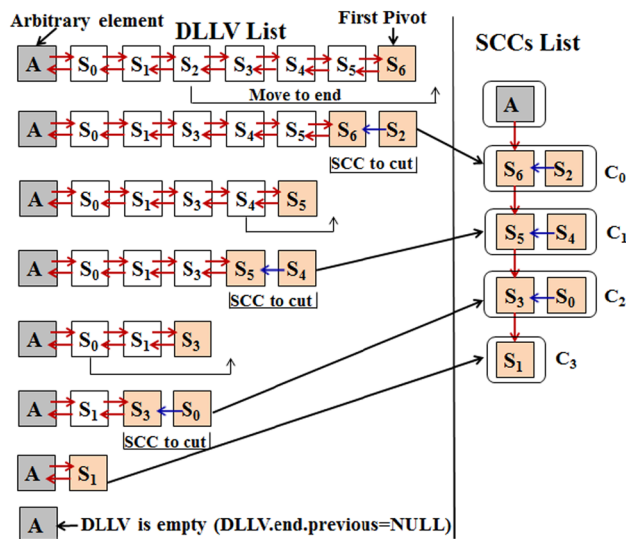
Arbitrary element
DLLV List
First Pivot
SCCs List

A $S_0$ $S_1$ $S_2$ $S_3$ $S_4$ $S_5$ $S_6$
Move to end

A $S_0$ $S_1$ $S_3$ $S_4$ $S_5$ $S_6$ $S_2$
SCC to cut

A $S_0$ $S_1$ $S_3$ $S_4$ $S_5$

A $S_0$ $S_1$ $S_3$ $S_5$ $S_4$
SCC to cut

A $S_0$ $S_1$ $S_3$

A $S_1$ $S_3$ $S_0$
SCC to cut

A $S_1$

A ←DLLV is empty (DLLV.end.previous=NULL)

A
$S_6$ $S_2$ $C_0$
$S_5$ $S_4$ $C_1$
$S_3$ $S_0$ $C_2$
$S_1$ $C_3$